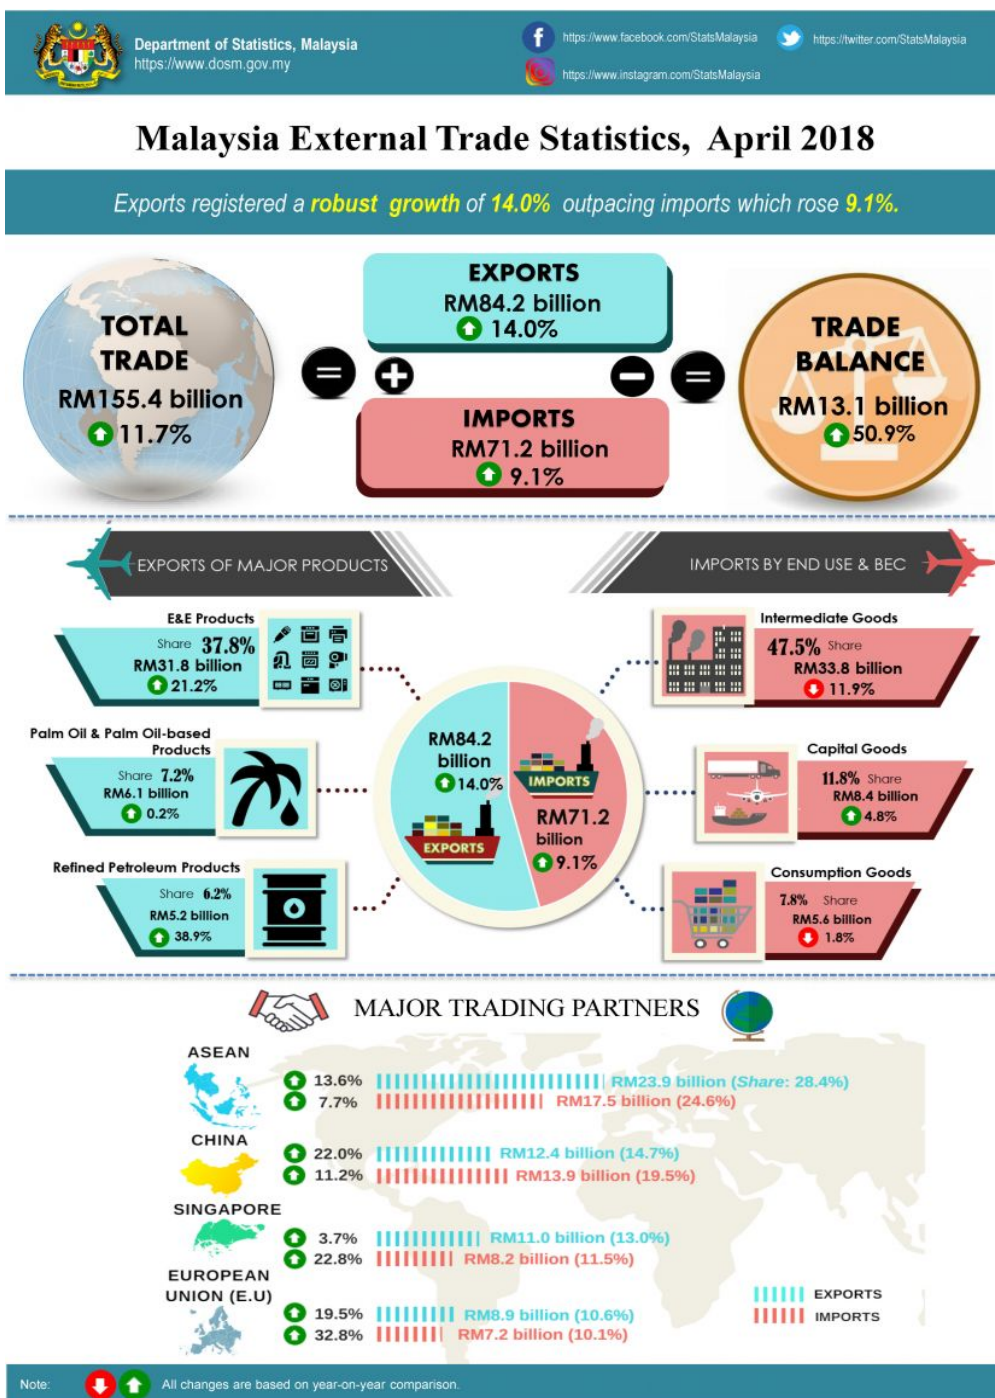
Department of Statistics, Malaysia
https://www.dosm.gov.my

https://www.facebook.com/StatsMalaysia
https://twitter.com/StatsMalaysia
https://www.instagram.com/StatsMalaysia

Malaysia External Trade Statistics, April 2018

Exports registered a robust growth of 14.0% outpacing imports which rose 9.1%.

TOTAL TRADE
RM155.4 billion
11.7%

EXPORTS
RM84.2 billion
14.0%

IMPORTS
RM71.2 billion
9.1%

TRADE BALANCE
RM13.1 billion
50.9%

EXPORTS OF MAJOR PRODUCTS

IMPORTS BY END USE & BEC

E&E Products
Share 37.8%
RM31.8 billion
21.2%

Palm Oil & Palm Oil-based Products
Share 7.2%
RM6.1 billion
0.2%

Refined Petroleum Products
Share 6.2%
RM5.2 billion
38.9%

RM84.2 billion
14.0%
EXPORTS

IMPORTS
RM71.2 billion
9.1%

Intermediate Goods
47.5% Share
RM33.8 billion
11.9%

Capital Goods
11.8% Share
RM8.4 billion
4.8%

Consumption Goods
7.8% Share
RM5.6 billion
1.8%

MAJOR TRADING PARTNERS

ASEAN
13.6% RM23.9 billion (Share: 28.4%)
7.7% RM17.5 billion (24.6%)

CHINA
22.0% RM12.4 billion (14.7%)
11.2% RM13.9 billion (19.5%)

SINGAPORE
3.7% RM11.0 billion (13.0%)
22.8% RM8.2 billion (11.5%)

EUROPEAN UNION (E.U)
19.5% RM8.9 billion (10.6%)
32.8% RM7.2 billion (10.1%)

EXPORTS
IMPORTS

Note: All changes are based on year-on-year comparison.